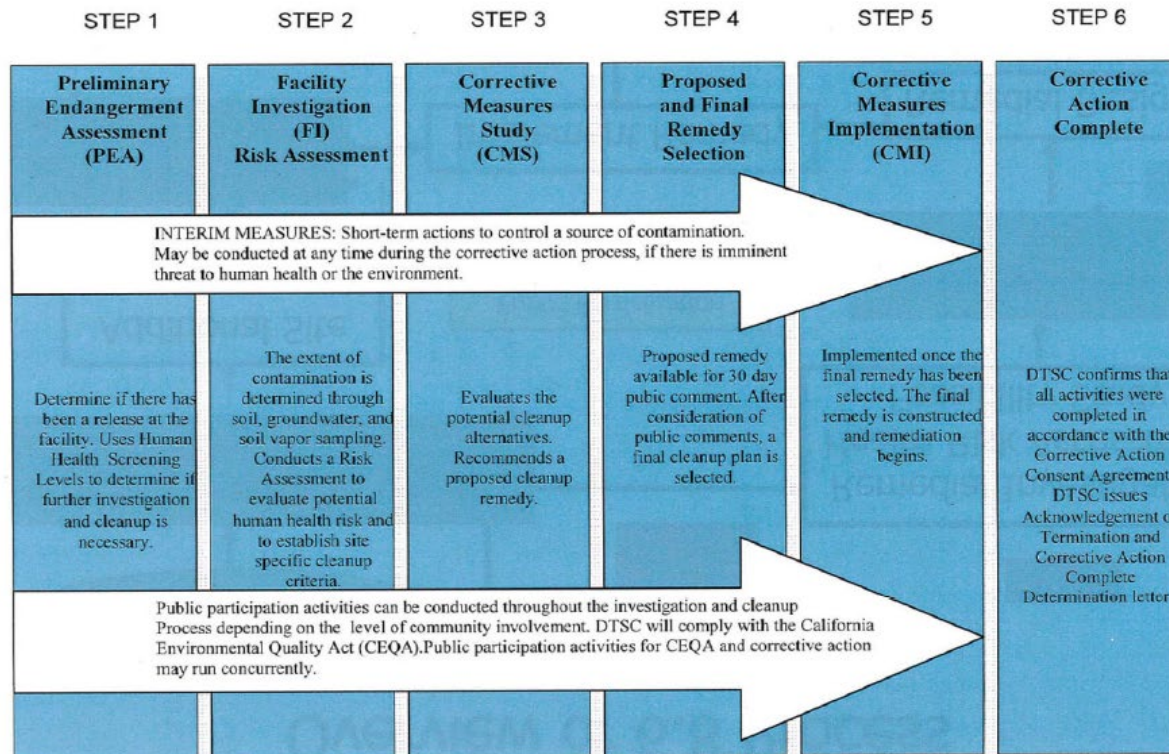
STEP 1

Preliminary Endangerment Assessment (PEA)

Determine if there has been a release at the facility. Uses Human Health Screening Levels to determine if further investigation and cleanup is necessary.

STEP 2

Facility Investigation (FI) Risk Assessment

The extent of contamination is determined through soil, groundwater, and soil vapor sampling. Conducts a Risk Assessment to evaluate potential human health risk and to establish site specific cleanup criteria.

STEP 3

Corrective Measures Study (CMS)

Evaluates the potential cleanup alternatives. Recommends a proposed cleanup remedy.

STEP 4

Proposed and Final Remedy Selection

Proposed remedy available for 30 day pubic comment. After consideration of public comments, a final cleanup plan is selected.

STEP 5

Corrective Measures Implementation (CMI)

Implemented once the final remedy has been selected. The final remedy is constructed and remediation begins.

STEP 6

Corrective Action Complete

DTSC confirms that all activities were completed in accordance with the Corrective Action Consent Agreement. DTSC issues Acknowledgement of Termination and Corrective Action Complete Determination letter

INTERIM MEASURES: Short-term actions to control a source of contamination. May be conducted at any time during the corrective action process, if there is imminent threat to human health or the environment.

Public participation activities can be conducted throughout the investigation and cleanup Process depending on the level of community involvement. DTSC will comply with the California Environmental Quality Act (CEQA).Public participation activities for CEQA and corrective action may run concurrently.